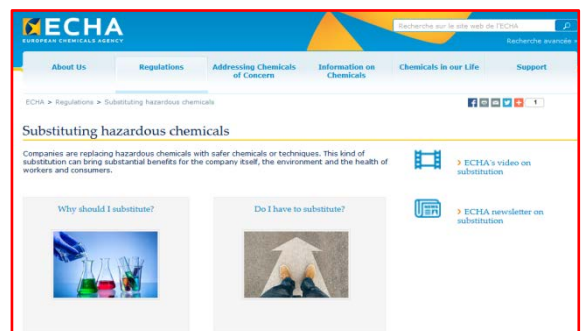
ECHA
EUROPEAN CHEMICALS AGENCY

Recherche sur le site web de l'ECHA

Recherche avancée

About Us | Regulations | Addressing Chemicals of Concern | Information on Chemicals | Chemicals in our Life | Support

ECHA > Regulations > Substituting hazardous chemicals

1

Substituting hazardous chemicals

Companies are replacing hazardous chemicals with safer chemicals or techniques. This kind of substitution can bring substantial benefits for the company itself, the environment and the health of workers and consumers.

> ECHA's video on substitution

> ECHA newsletter on substitution

Why should I substitute?

Do I have to substitute?